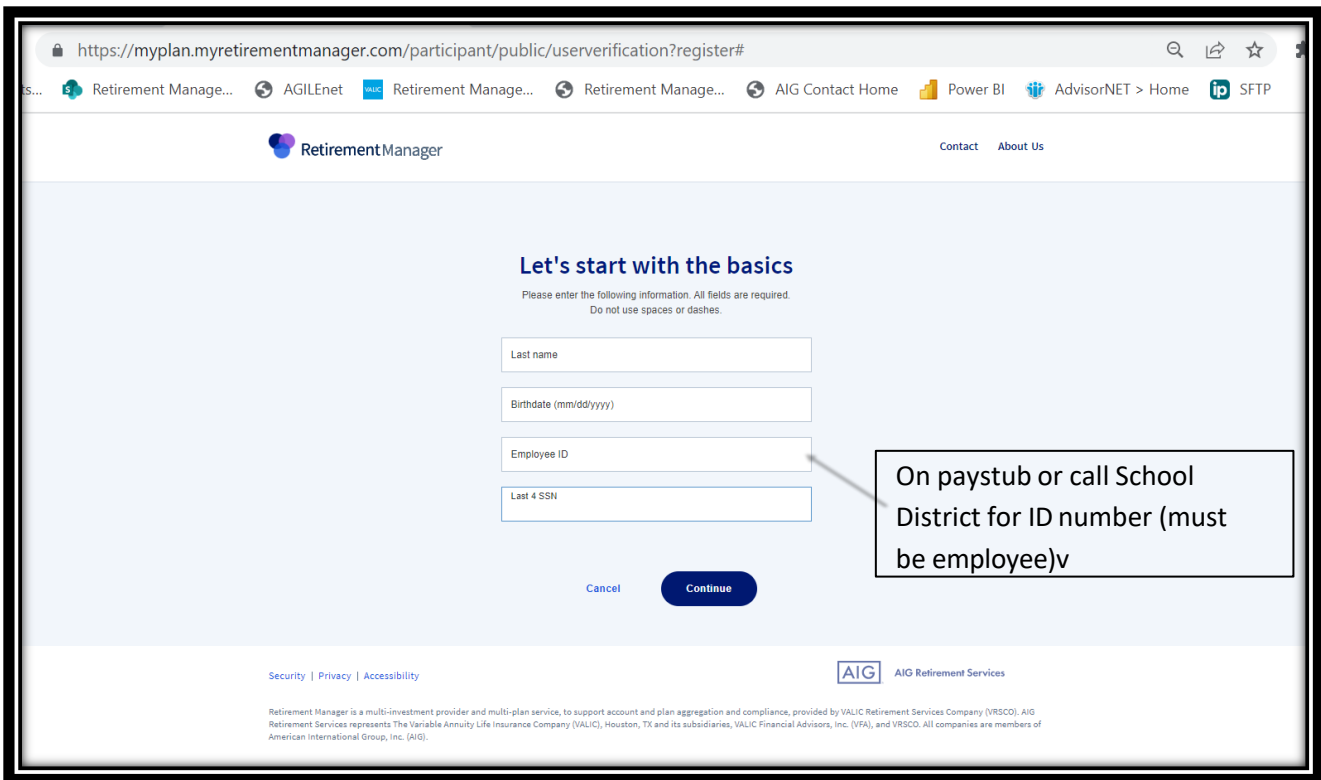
https://myplan.myretirementmanager.com/participant/public/userverification?register#

ts... Retirement Manage... AGILEnet VALIC Retirement Manage... Retirement Manage... AIG Contact Home Power BI AdvisorNET > Home ip SFTP

RetirementManager

Contact About Us

Let's start with the basics

Please enter the following information. All fields are required.
Do not use spaces or dashes.

Last name

Birthdate (mm/dd/yyyy)

Employee ID

Last 4 SSN

On paystub or call School District for ID number (must be employee)v

Cancel Continue

Security | Privacy | Accessibility

AIG AIG Retirement Services

Retirement Manager is a multi-investment provider and multi-plan service, to support account and plan aggregation and compliance, provided by VALIC Retirement Services Company (VRSCO). AIG Retirement Services represents The Variable Annuity Life Insurance Company (VALIC), Houston, TX and its subsidiaries, VALIC Financial Advisors, Inc. (VFA), and VRSCO. All companies are members of American International Group, Inc. (AIG).